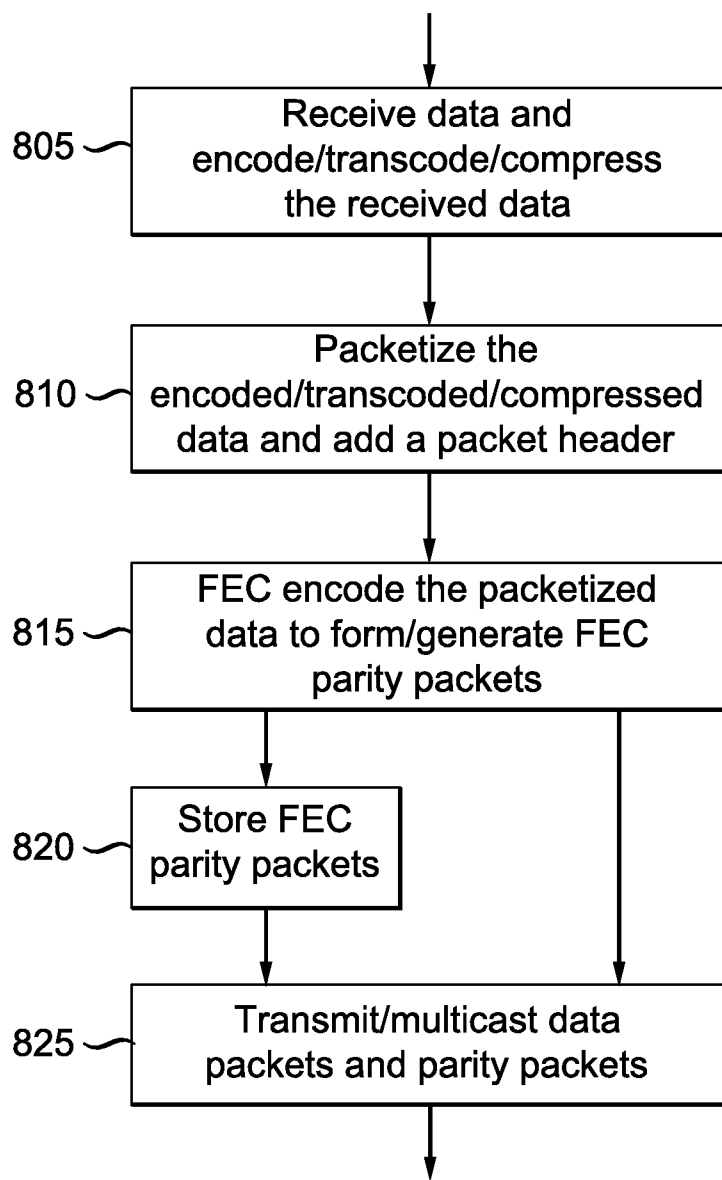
805
Receive data and encode/transcode/compress the received data

810
Packetize the encoded/transcoded/compressed data and add a packet header

815
FEC encode the packetized data to form/generate FEC parity packets

820
Store FEC parity packets

825
Transmit/multicast data packets and parity packets